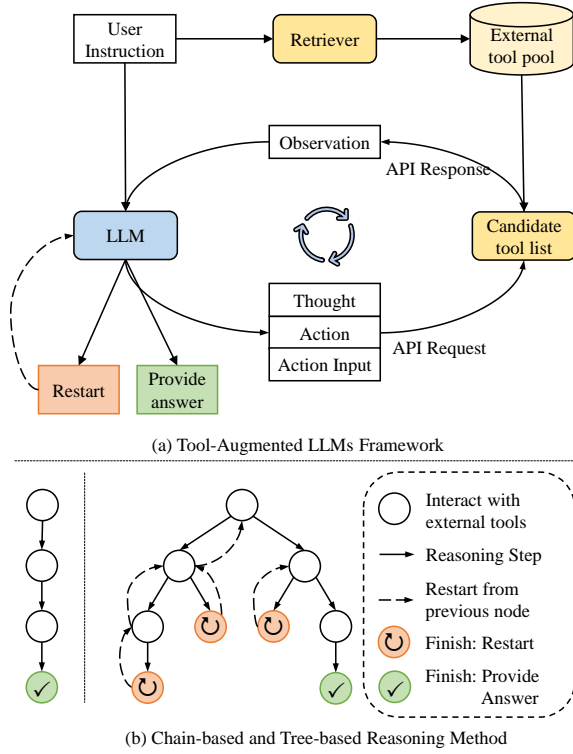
User Instruction

Retriever

External tool pool

Observation

API Response

LLM

Candidate tool list

Thought

Action

Action Input

API Request

Restart

Provide answer

(a) Tool-Augmented LLMs Framework

Interact with external tools

Reasoning Step

Restart from previous node

Finish: Restart

Finish: Provide Answer

(b) Chain-based and Tree-based Reasoning Method